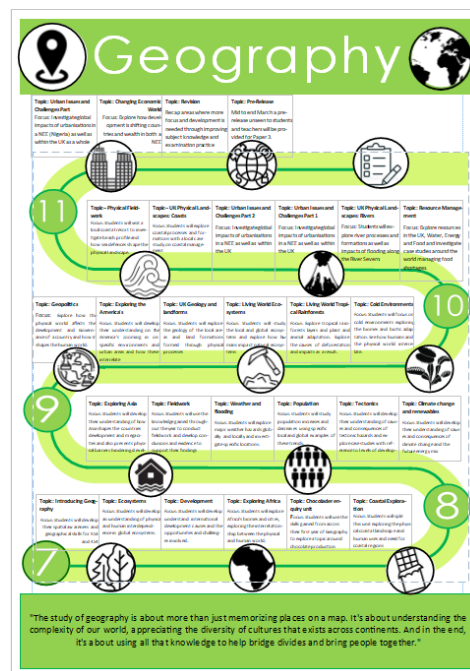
Geography

Topic: Urban Issues and Challenges Part
Focus: Investigating the impacts of urbanisation in a NEE (Nigeria) as well as within the UK as a whole

Topic: Changing Economic World
Focus: Explore how development is shifting countries and wealth in both a NEE

Topic: Revision
Recap areas where more focus and attention is needed through improving subject knowledge and examination practice

Topic: Pre-Release
Mid to end March a pre-release unseen to students and teachers will be provided for Paper 3

11

Topic: Physical Fieldwork
Focus: Students will visit a local coastal area to investigate both physical and how coastal processes shape the physical landscape

Topic: UK Physical Landscapes: Coasts
Focus: Students will explore coastal processes and formations with a focus on studies on coastal management

Topic: Urban Issues and Challenges Part 2
Focus: Investigating the impacts of urbanisation in a NEE as well as within the UK

Topic: Urban Issues and Challenges Part 1
Focus: Investigating the impacts of urbanisation in a NEE as well as within the UK

Topic: UK Physical Landscapes: Rivers
Focus: Students will explore river processes and formations as well as impacts of flooding along the River Severn

Topic: Resource Management
Focus: Explore resources in the UK, Water, Energy and Food and investigate case studies around the world managing food shortages

10

Topic: Geopolitics
Focus: Explore how the physical world affects the development and movement of economies and how it shapes the human world

Topic: Exploring the America's
Focus: Students will develop their understanding of the America's economy, population and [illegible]

Topic: UK Geology and landforms
Focus: Students will explore the geology of the local area and land formations formed through physical processes

Topic: Living World Ecosystems
Focus: Students will explore how and explore how the man impact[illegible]

Topic: Living World Tropical Rainforests
Focus: Explore tropical rainforests layers and plant and animal adaptation. Explore the causes of deforestation and impacts as a result.

Topic: Cold Environments
Focus: Students will focus on cold environments exploring the tundra and biome adaptation, to how humans and the physical world interact

9

Topic: Exploring Asia
Focus: Students will develop their understanding of how Asia has developed the countries development and migration and also explore urban settlements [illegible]

Topic: Fieldwork
Focus: Students will use the knowledge and skills throughout the year to conduct fieldwork and develop conclusions and make connections to support their findings

Topic: Weather and flooding
Focus: Students will explore weather hazards globally, and locally and investigating extreme weather

Topic: Population
Focus: Students will study population and how and decrease using specific located global examples of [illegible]

Topic: Tectonics
Focus: Students will develop their understanding of causes and consequences of tectonic hazards and explore case studies with reference to levels of development

Topic: Climate change and renewables
Focus: Students will develop their understanding of causes and consequences of climate change and the future energy mix

Topic: Introducing Geography
Focus: Students will develop their spatial awareness and geographical skills for map and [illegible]

Topic: Ecosystems
Focus: Students will develop an understanding of global ecosystems and explore the differences of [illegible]

Topic: Development
Focus: Students will understand international development issues and the opportunities and challenges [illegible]

Topic: Exploring Africa
Focus: Students will explore Africa's human and physical characteristics and explore the relationships between the physical and human world

Topic: Chocolate enquiry unit
Focus: Students will use the skills gained from across their first year of geography to explore issues around chocolate production

Topic: Coastal Exploration
Focus: Students will explore the features and processes of coastal landscapes and human uses of the coast and management of the coastal regions

8

7

"The study of geography is about more than just memorizing places on a map. It's about understanding the complexity of our world, appreciating the diversity of cultures that exists across continents. And in the end, it's about using all that knowledge to help bridge divides and bring people together."